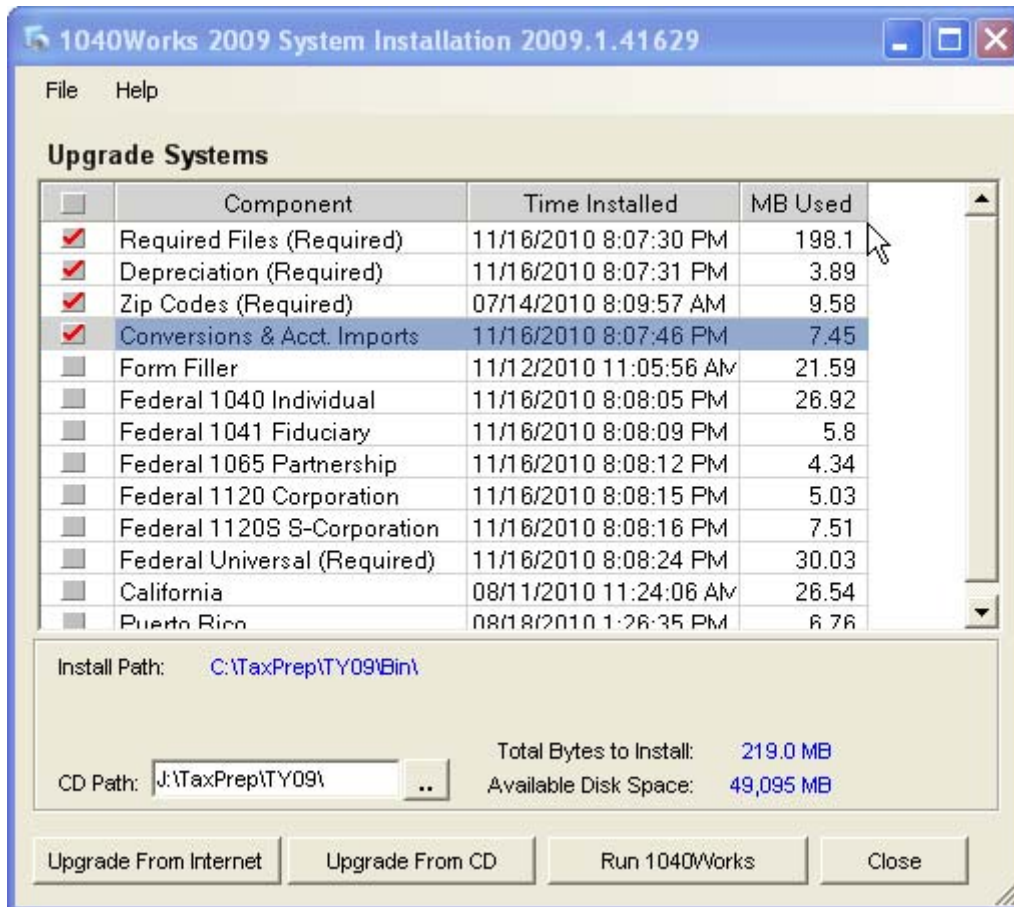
1040Works 2009 System Installation 2009.1.41629

File Help

Upgrade Systems

| | Component | Time Installed | MB Used |
|---|---|---|---|
| ✓ | Required Files (Required) | 11/16/2010 8:07:30 PM | 198.1 |
| ✓ | Depreciation (Required) | 11/16/2010 8:07:31 PM | 3.89 |
| ✓ | Zip Codes (Required) | 07/14/2010 8:09:57 AM | 9.58 |
| ✓ | Conversions & Acct. Imports | 11/16/2010 8:07:46 PM | 7.45 |
| | Form Filler | 11/12/2010 11:05:56 AM | 21.59 |
| | Federal 1040 Individual | 11/16/2010 8:08:05 PM | 26.92 |
| | Federal 1041 Fiduciary | 11/16/2010 8:08:09 PM | 5.8 |
| | Federal 1065 Partnership | 11/16/2010 8:08:12 PM | 4.34 |
| | Federal 1120 Corporation | 11/16/2010 8:08:15 PM | 5.03 |
| | Federal 1120S S-Corporation | 11/16/2010 8:08:16 PM | 7.51 |
| | Federal Universal (Required) | 11/16/2010 8:08:24 PM | 30.03 |
| | California | 08/11/2010 11:24:06 AM | 26.54 |
| | Puerto Rico | 08/18/2010 1:26:35 PM | 6.76 |

Install Path: C:\TaxPrep\TY09\Bin\

Total Bytes to Install: 219.0 MB

CD Path: J:\TaxPrep\TY09\ ..

Available Disk Space: 49,095 MB

Upgrade From Internet | Upgrade From CD | Run 1040Works | Close